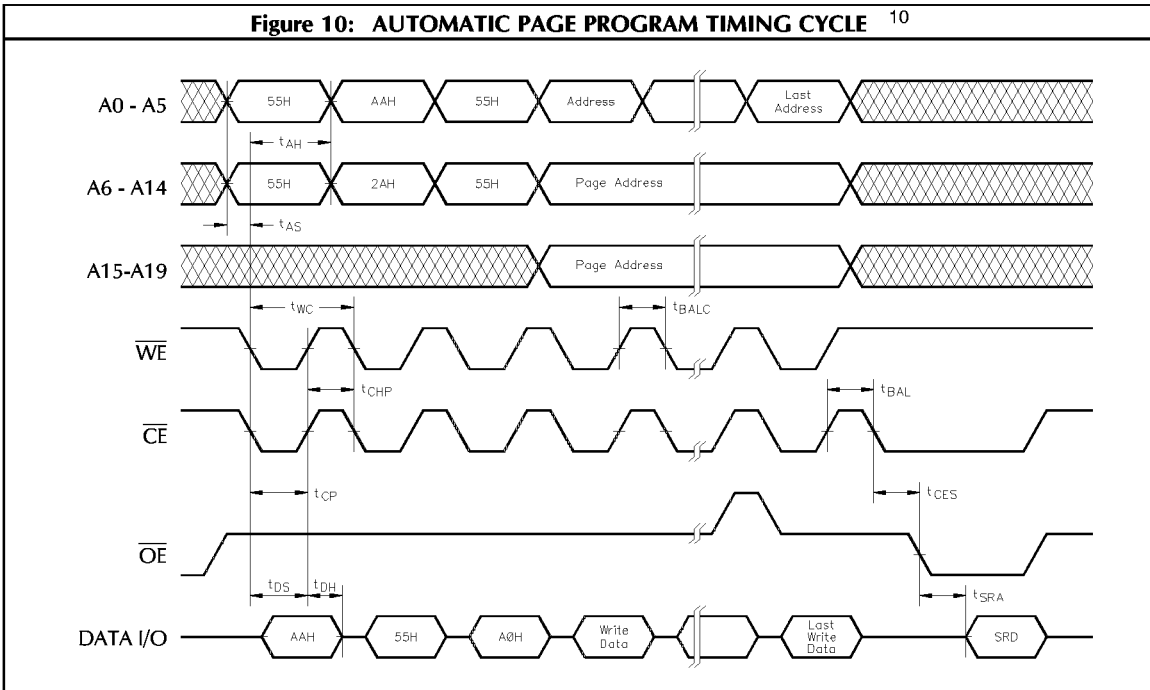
Figure 10: AUTOMATIC PAGE PROGRAM TIMING CYCLE $^{10}$

A0 - A5
55H
AAH
55H
Address
Last Address
$t_{AH}$

A6 - A14
55H
2AH
55H
Page Address
$t_{AS}$

A15-A19
Page Address

$t_{WC}$
$t_{BALC}$
$\overline{WE}$
$t_{CHP}$
$t_{BAL}$
$\overline{CE}$
$t_{CP}$
$t_{CES}$
$\overline{OE}$
$t_{DS}$
$t_{DH}$
$t_{SRA}$

DATA I/O
AAH
55H
AØH
Write Data
Last Write Data
SRD